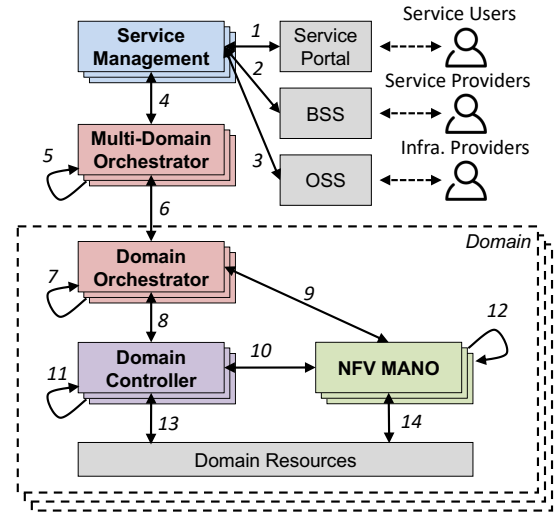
Service Management

1

2

3

Service Portal

BSS

OSS

Service Users

Service Providers

Infra. Providers

4

Multi-Domain Orchestrator

5

6

Domain

Domain Orchestrator

7

9

8

Domain Controller

11

10

NFV MANO

12

13

14

Domain Resources